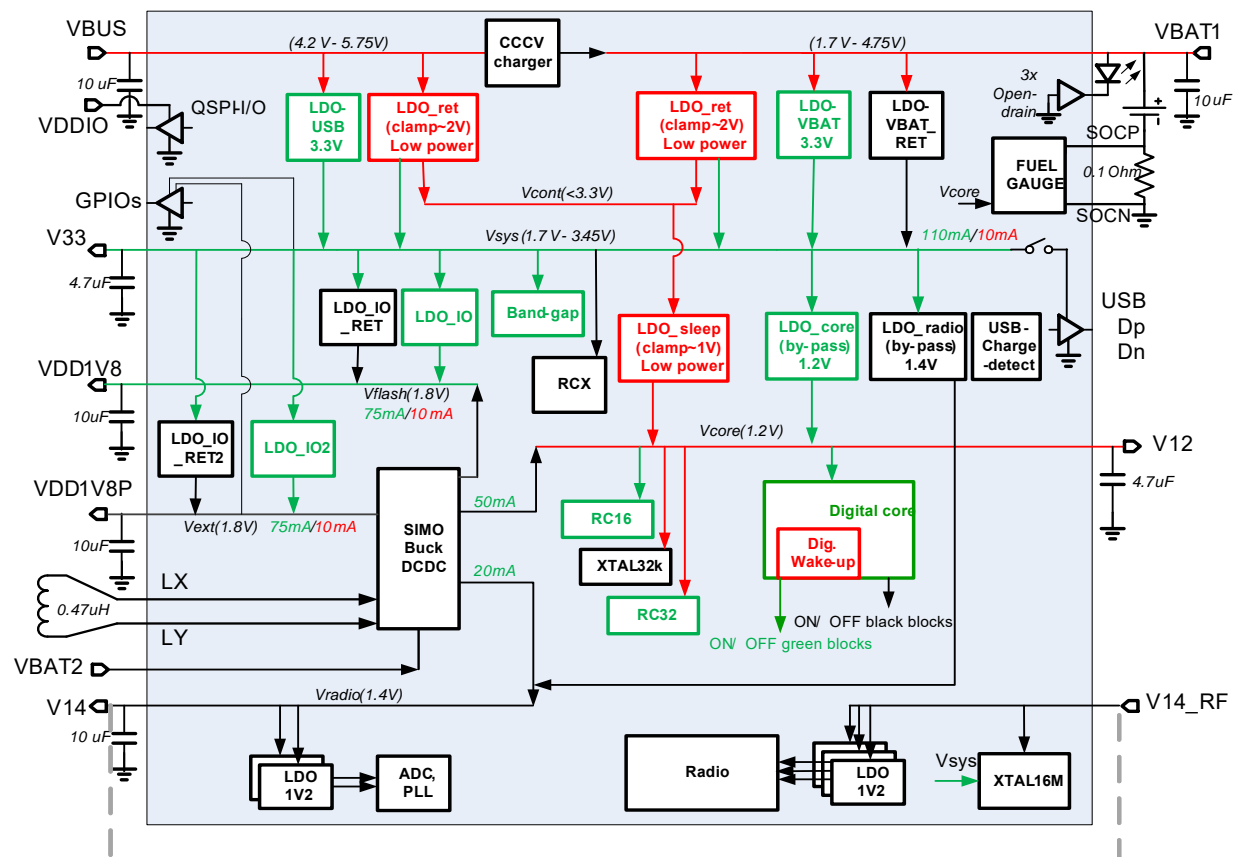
VBUS
(4.2 V- 5.75V)
CCCV charger
(1.7 V- 4.75V)
VBAT1
10 uF
VDDIO
QSPI-I/O
LDO-USB 3.3V
LDO_ret (clamp~2V) Low power
LDO_ret (clamp~2V) Low power
LDO-VBAT 3.3V
LDO-VBAT_RET
3x Open-drain
10uF
SOCP
FUEL GAUGE
0.1 Ohm
Vcore
SOCN
GPIOs
Vcont(<3.3V)
V33
Vsys (1.7 V- 3.45V)
110mA/10mA
4.7uF
LDO_IO_RET
LDO_IO
Band-gap
LDO_sleep (clamp~1V) Low power
LDO_core (by-pass) 1.2V
LDO_radio (by-pass) 1.4V
USB-Charge-detect
USB
Dp
Dn
VDD1V8
RCX
Vflash(1.8V)
75mA/10 mA
10uF
LDO_IO_RET2
LDO_IO2
Vcore(1.2V)
V12
4.7uF
VDD1V8P
50mA
Vext(1.8V)
75mA/10mA
SIMO Buck DCDC
RC16
Digital core
10uF
Dig. Wake-up
XTAL32k
20mA
LX
0.47uH
RC32
ON/ OFF black blocks
LY
ON/ OFF green blocks
VBAT2
Vradio(1.4V)
V14
V14_RF
10 uF
LDO 1V2
ADC, PLL
Radio
LDO 1V2
Vsys
XTAL16M